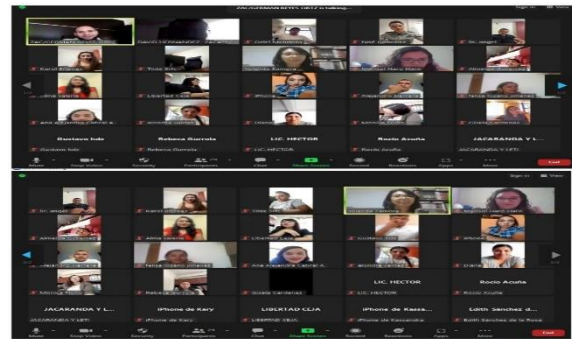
ZACATEPEMAN REYES ORTIZ is talking...

Karol Briones

Libertad Lara

Rebeca Gurrola

LIC. HECTOR

Rocio Acuña

JACARANDA Y L...

Gustavo Islas

Mute

Stop Video

Security

Participants

Chat

Share Screen

Record

Reactions

Apps

More

End

LIC. HECTOR

Rocio Acuña

JACARANDA Y L...

iPhone de Kary

LIBERTAD LEJA

iPhone de Karza...

Edith Sánchez d...

Mute

Stop Video

Security

Participants

Chat

Share Screen

Record

Reactions

Apps

More

End